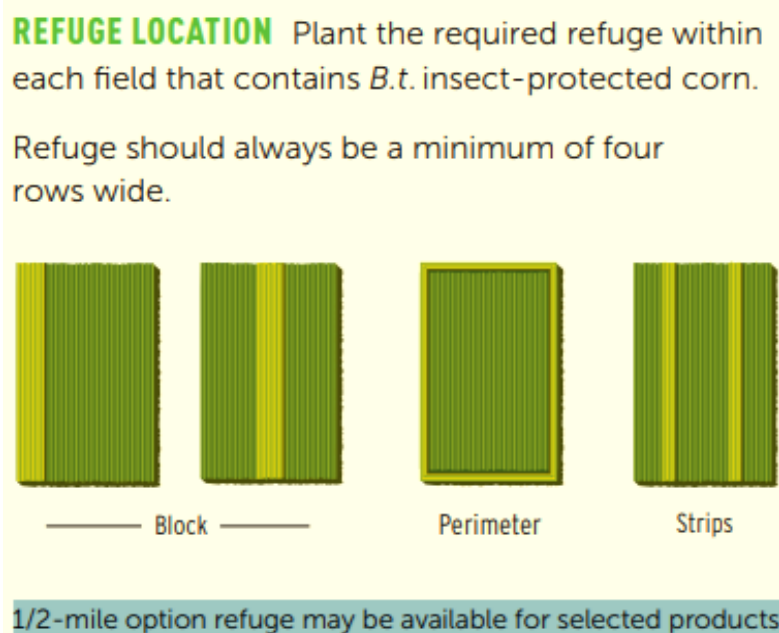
REFUGE LOCATION Plant the required refuge within each field that contains B.t. insect-protected corn.

Refuge should always be a minimum of four rows wide.

Block

Perimeter

Strips

1/2-mile option refuge may be available for selected products